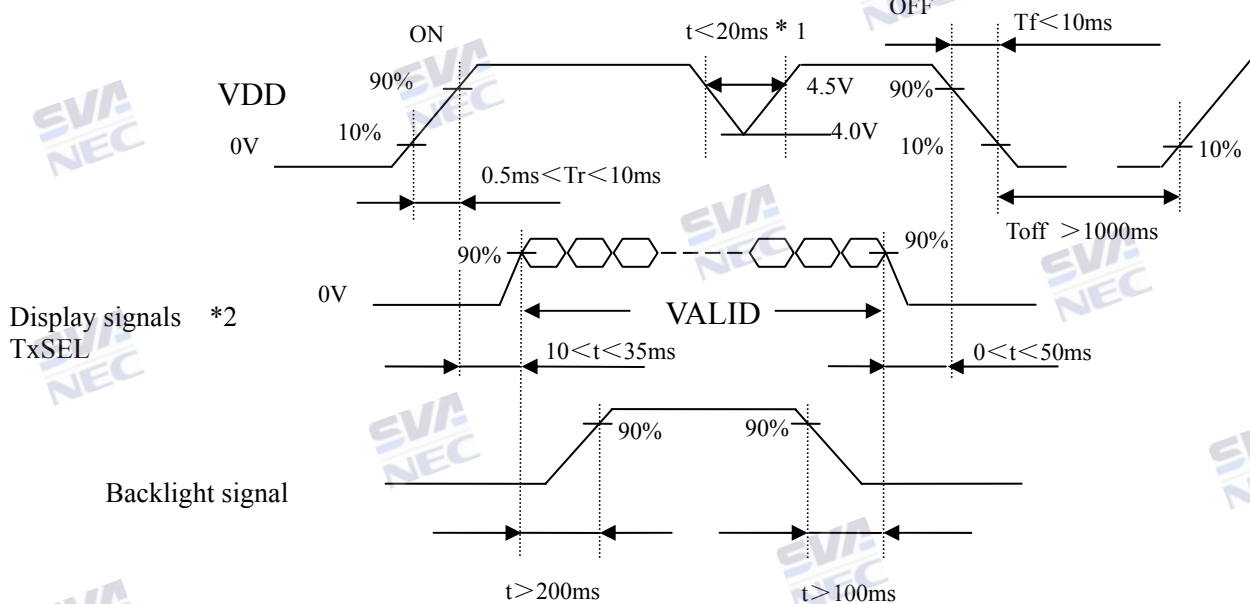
ON

t＜20ms＊1

OFF

Tf＜10ms

VDD

90%

4.5V

90%

10%

4.0V

10%

0V

10%

0.5ms＜Tr＜10ms

Toff ＞1000ms

90%

90%

0V

Display signals *2
TxSEL

VALID

10＜t＜35ms

0＜t＜50ms

90%

90%

Backlight signal

t＞200ms

t＞100ms

SVA NEC